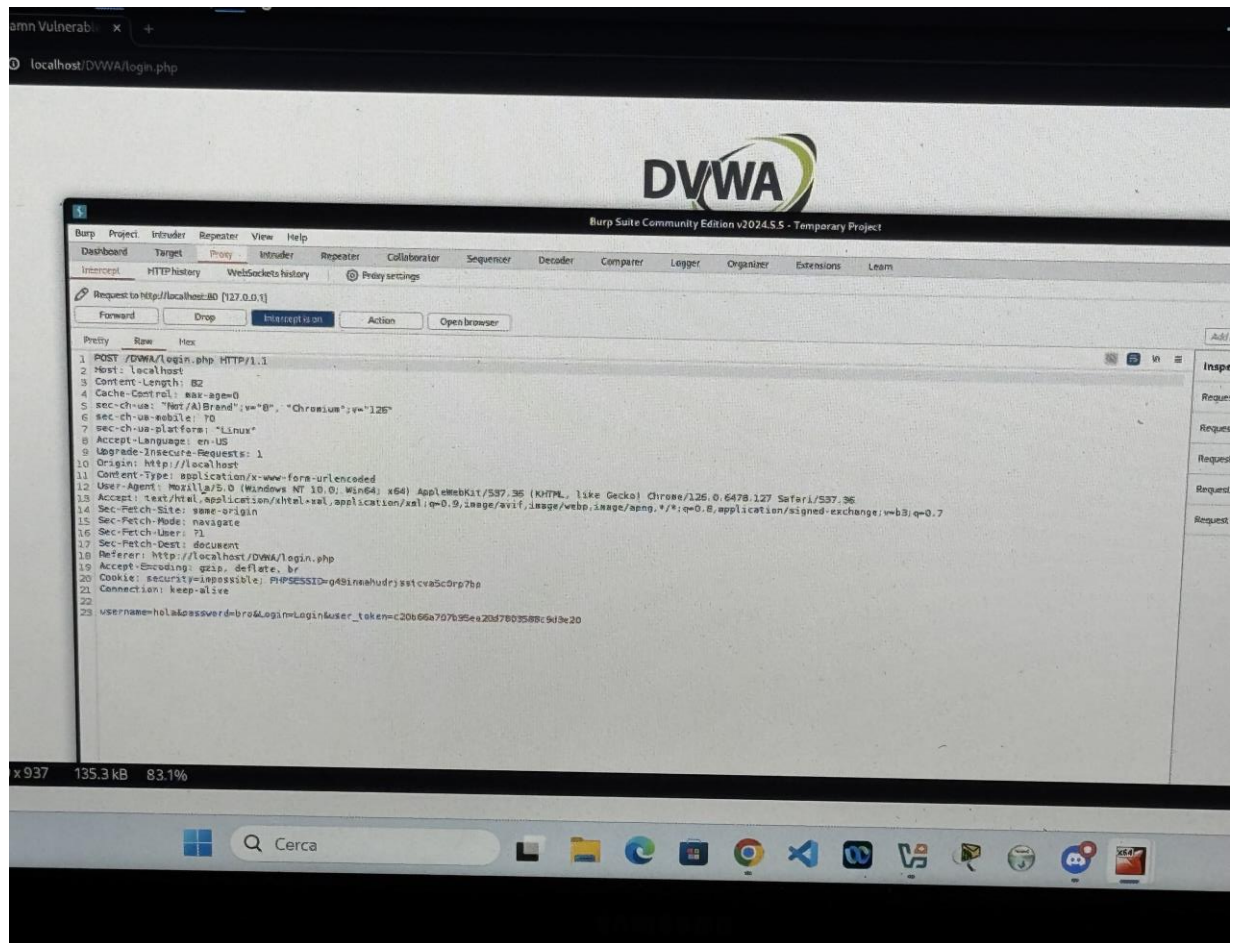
amn Vulnerab ×  +

localhost/DVWA/login.php

DVWA

Burp Suite Community Edition v2024.5.5 - Temporary Project

Burp Project Intruder Repeater View Help

Dashboard Target Proxy Intruder Repeater Collaborator Sequencer Decoder Comparer Logger Organizer Extensions Learn

Intercept HTTP history WebSockets history Proxy settings

Request to http://localhost:80 [127.0.0.1]

Forward Drop Intercept is on Action Open browser

Pretty Raw Hex

1 POST /DVWA/login.php HTTP/1.1
2 Host: localhost
3 Content-Length: 82
4 Cache-Control: max-age=0
5 sec-ch-ua: "Not/A)Brand";v="8", "Chromium";v="126"
6 sec-ch-ua-mobile: ?0
7 sec-ch-ua-platform: "Linux"
8 Accept-Language: en-US
9 Upgrade-Insecure-Requests: 1
10 Origin: http://localhost
11 Content-Type: application/x-www-form-urlencoded
12 User-Agent: Mozilla/5.0 (Windows NT 10.0; Win64; x64) AppleWebKit/537.36 (KHTML, like Gecko) Chrome/126.0.6478.127 Safari/537.36
13 Accept: text/html,application/xhtml+xml,application/xml;q=0.9,image/avif,image/webp,image/apng,*/*;q=0.8,application/signed-exchange;v=b3;q=0.7
14 Sec-Fetch-Site: same-origin
15 Sec-Fetch-Mode: navigate
16 Sec-Fetch-User: ?1
17 Sec-Fetch-Dest: document
18 Referer: http://localhost/DVWA/login.php
19 Accept-Encoding: gzip, deflate, br
20 Cookie: security=impossible; PHPSESSID=g49inmahudrjsstcva5c0rp7bo
21 Connection: keep-alive
22
23 username=hola&password=bro&Login=Login&user_token=c20b66a707b95ea20d7803588c9d3e20

Inspe
Reques
Reques
Reques
Request
Request
Add

x 937 135.3 kB 83.1%

Cerca